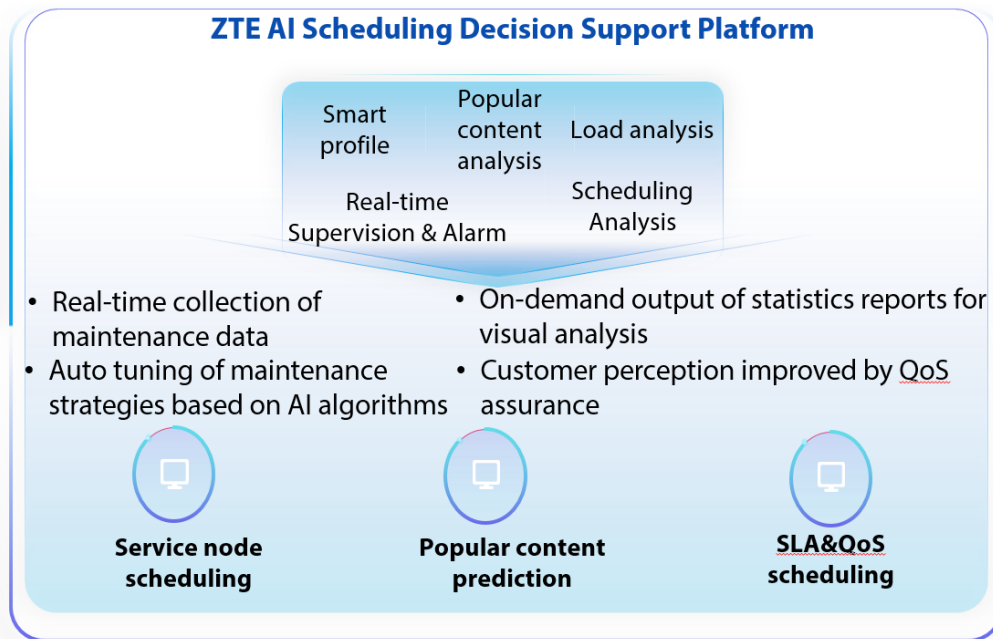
ZTE AI Scheduling Decision Support Platform

Smart profile

Popular content analysis

Load analysis

Real-time Supervision & Alarm

Scheduling Analysis

• Real-time collection of maintenance data
• Auto tuning of maintenance strategies based on AI algorithms

• On-demand output of statistics reports for visual analysis
• Customer perception improved by QoS assurance

Service node scheduling

Popular content prediction

SLA&QoS scheduling